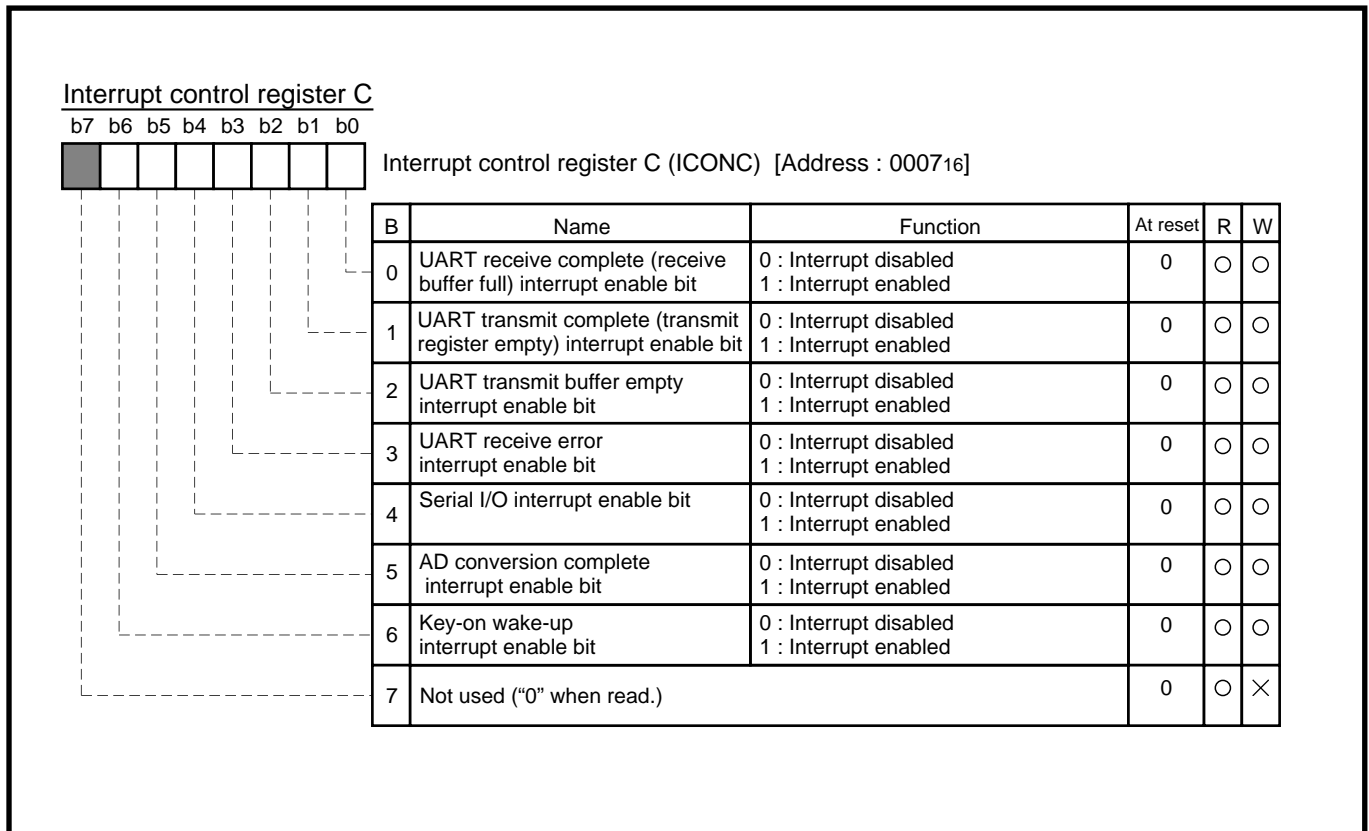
Interrupt control register C

b7 b6 b5 b4 b3 b2 b1 b0

Interrupt control register C (ICONC) [Address : $0007_{16}$]

| B | Name | Function | At reset | R | W |
|---|---|---|---|---|---|
| 0 | UART receive complete (receive buffer full) interrupt enable bit | 0 : Interrupt disabled 1 : Interrupt enabled | 0 | ○ | ○ |
| 1 | UART transmit complete (transmit register empty) interrupt enable bit | 0 : Interrupt disabled 1 : Interrupt enabled | 0 | ○ | ○ |
| 2 | UART transmit buffer empty interrupt enable bit | 0 : Interrupt disabled 1 : Interrupt enabled | 0 | ○ | ○ |
| 3 | UART receive error interrupt enable bit | 0 : Interrupt disabled 1 : Interrupt enabled | 0 | ○ | ○ |
| 4 | Serial I/O interrupt enable bit | 0 : Interrupt disabled 1 : Interrupt enabled | 0 | ○ | ○ |
| 5 | AD conversion complete interrupt enable bit | 0 : Interrupt disabled 1 : Interrupt enabled | 0 | ○ | ○ |
| 6 | Key-on wake-up interrupt enable bit | 0 : Interrupt disabled 1 : Interrupt enabled | 0 | ○ | ○ |
| 7 | Not used (“0” when read.) | | 0 | ○ | × |